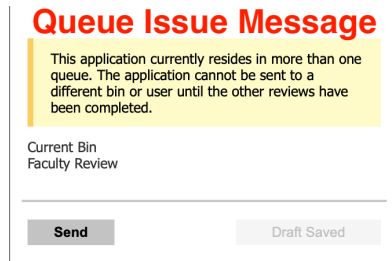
Queue Issue Message

This application currently resides in more than one queue. The application cannot be sent to a different bin or user until the other reviews have been completed.

Current Bin
Faculty Review

Send

Draft Saved